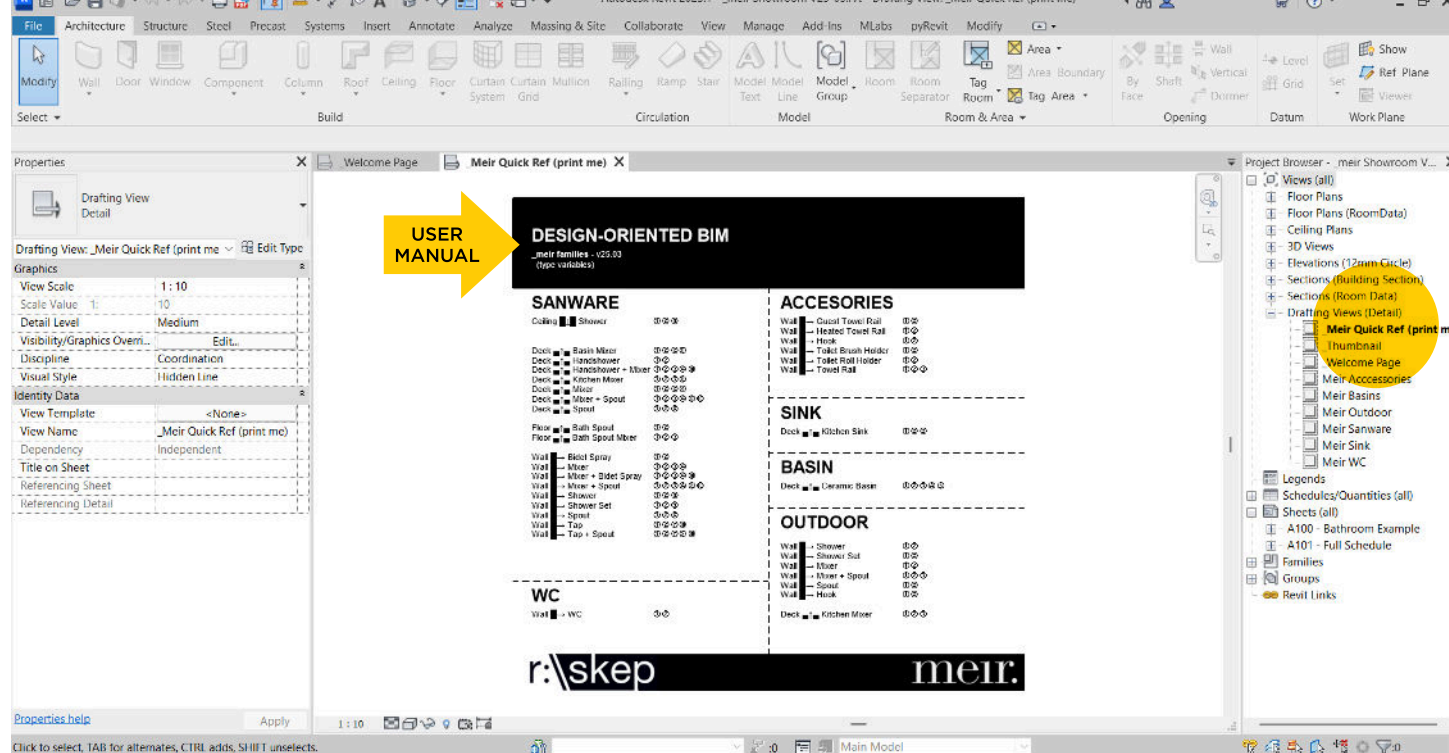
File Architecture Structure Steel Precast Systems Insert Annotate Analyze Massing & Site Collaborate View Manage Add-Ins MLabs pyRevit Modify

Modify Wall Door Window Component Column Roof Ceiling Floor Curtain System Curtain Grid Mullion Railing Ramp Stair Model Text Model Line Model Group Room Room Separator Tag Room Area Area Boundary Tag Area By Face Shaft Wall Vertical Dormer Level Grid Set Show Ref Plane Viewer

Select Build Circulation Model Room & Area Opening Datum Work Plane

Properties

Drafting View
Detail

Drafting View: _Meir Quick Ref (print me Edit Type

Graphics
View Scale 1 : 10
Scale Value 1: 10
Detail Level Medium
Visibility/Graphics Overri... Edit...
Discipline Coordination
Visual Style Hidden Line
Identity Data
View Template <None>
View Name _Meir Quick Ref (print me)
Dependency Independent
Title on Sheet
Referencing Sheet
Referencing Detail

Properties help Apply

Welcome Page Meir Quick Ref (print me)

USER MANUAL

DESIGN-ORIENTED BIM
_meir families - v25.03
(type variables)

SANWARE
Ceiling Shower
Deck Basin Mixer
Deck Handshower
Deck Handshower + Mixer
Deck Kitchen Mixer
Deck Mixer
Deck Mixer + Spout
Deck Spout
Floor Bath Spout
Floor Bath Spout Mixer
Wall Bidet Spray
Wall Mixer
Wall Mixer + Bidet Spray
Wall Mixer + Spout
Wall Shower
Wall Shower Set
Wall Spout
Wall Tap
Wall Tap + Spout

WC
Wall WC

ACCESORIES
Wall Guest Towel Rail
Wall Heated Towel Rail
Wall Hook
Wall Toilet Brush Holder
Wall Toilet Roll Holder
Wall Towel Rail

SINK
Deck Kitchen Sink

BASIN
Deck Ceramic Basin

OUTDOOR
Wall Shower
Wall Shower Set
Wall Mixer
Wall Mixer + Spout
Wall Spout
Wall Hook
Deck Kitchen Mixer

r:\skep meir.

1 : 10

Project Browser - _meir Showroom V...
Views (all)
Floor Plans
Floor Plans (RoomData)
Ceiling Plans
3D Views
Elevations (12mm Circle)
Sections (Building Section)
Sections (Room Data)
Drafting Views (Detail)
_Meir Quick Ref (print m
_Thumbnail
_Welcome Page
Meir Acccessories
Meir Basins
Meir Outdoor
Meir Sanware
Meir Sink
Meir WC
Legends
Schedules/Quantities (all)
Sheets (all)
A100 - Bathroom Example
A101 - Full Schedule
Families
Groups
Revit Links

Click to select, TAB for alternates, CTRL adds, SHIFT unselects.
:0 Main Model :0